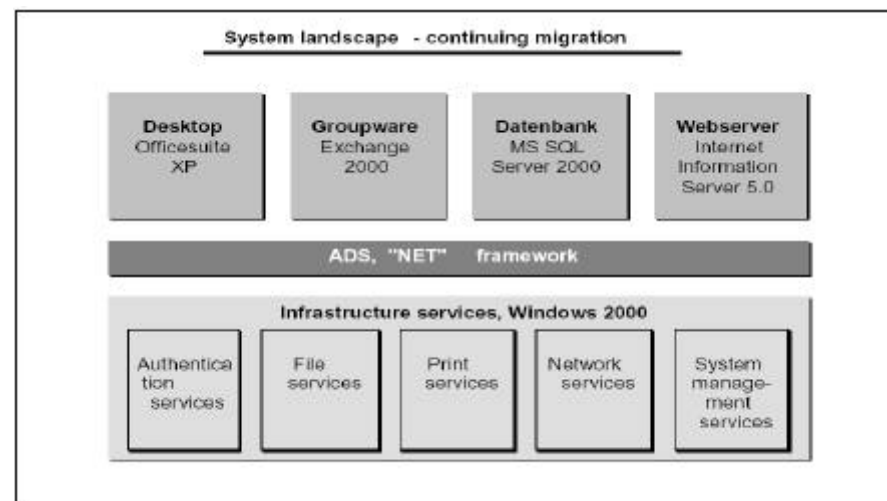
System landscape - continuing migration

Desktop
Officesuite XP

Groupware
Exchange 2000

Datenbank
MS SQL Server 2000

Webserver
Internet Information Server 5.0

ADS, "NET" framework

Infrastructure services, Windows 2000

Authentication services

File services

Print services

Network services

System management services